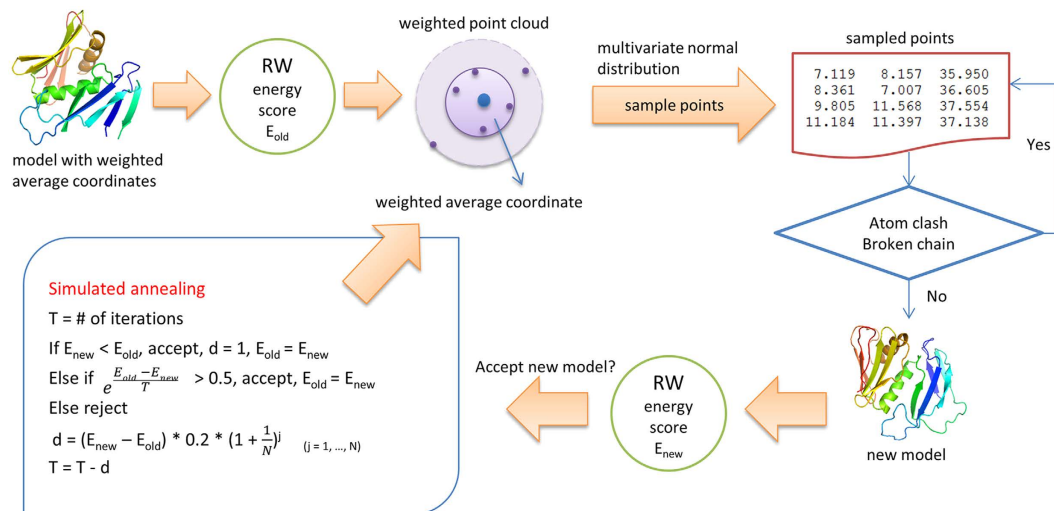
model with weighted average coordinates

RW
energy
score
E$_{old}$

weighted point cloud

weighted average coordinate

multivariate normal distribution

sample points

sampled points

| | | |
|---|---|---|
| 7.119 | 8.157 | 35.950 |
| 8.361 | 7.007 | 36.605 |
| 9.805 | 11.568 | 37.554 |
| 11.184 | 11.397 | 37.138 |

Yes

Atom clash
Broken chain

No

new model

RW
energy
score
E$_{new}$

Accept new model?

Simulated annealing
T = # of iterations
If E$_{new}$ < E$_{old}$, accept, d = 1, E$_{old}$ = E$_{new}$
Else if $e^{\frac{E_{old}-E_{new}}{T}}$ > 0.5, accept, E$_{old}$ = E$_{new}$
Else reject
d = (E$_{new}$ – E$_{old}$) * 0.2 * $(1+\frac{1}{N})^j$ (j = 1, …, N)
T = T - d